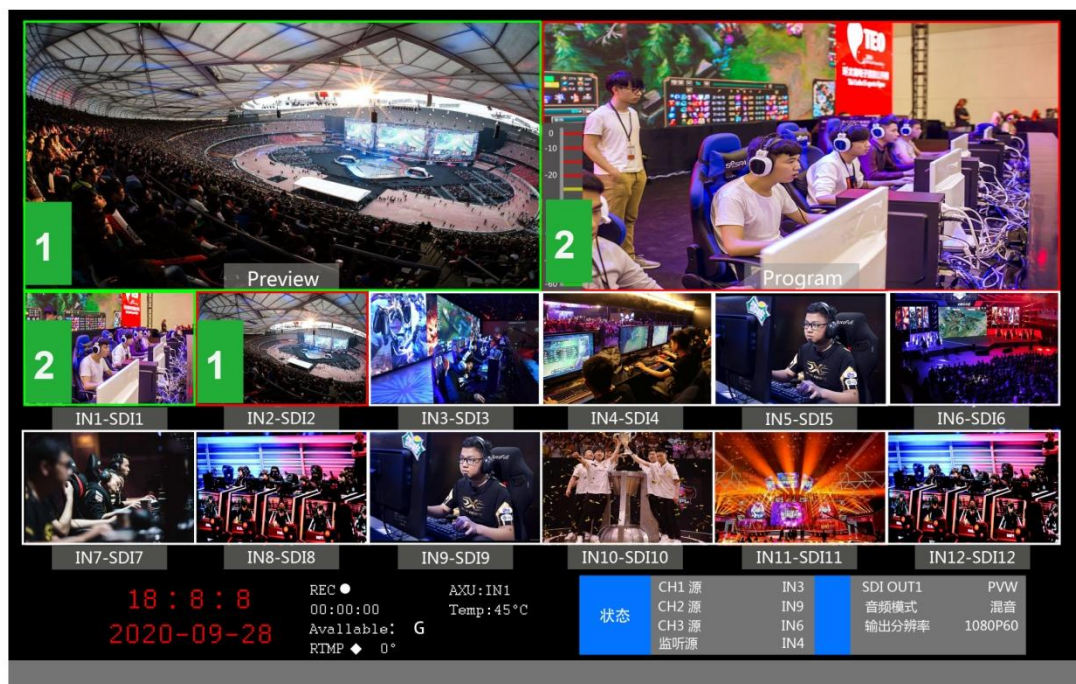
1

Preview

2

0
-20
-60

Program

TED

2

1

IN1-SDI1

IN2-SDI2

IN3-SDI3

IN4-SDI4

IN5-SDI5

IN6-SDI6

IN7-SDI7

IN8-SDI8

IN9-SDI9

IN10-SDI10

IN11-SDI11

IN12-SDI12

18 : 8 : 8
2020-09-28

REC ●
00:00:00
Avallable: G
RTMP ◆ 0°

AXU:IN1
Temp:45°C

状态

| CH1 源 | IN3 |
|---|---|
| CH2 源 | IN9 |
| CH3 源 | IN6 |
| 监听源 | IN4 |

| SDI OUT1 | PVW |
|---|---|
| 音频模式 | 混音 |
| 输出分辨率 | 1080P60 |